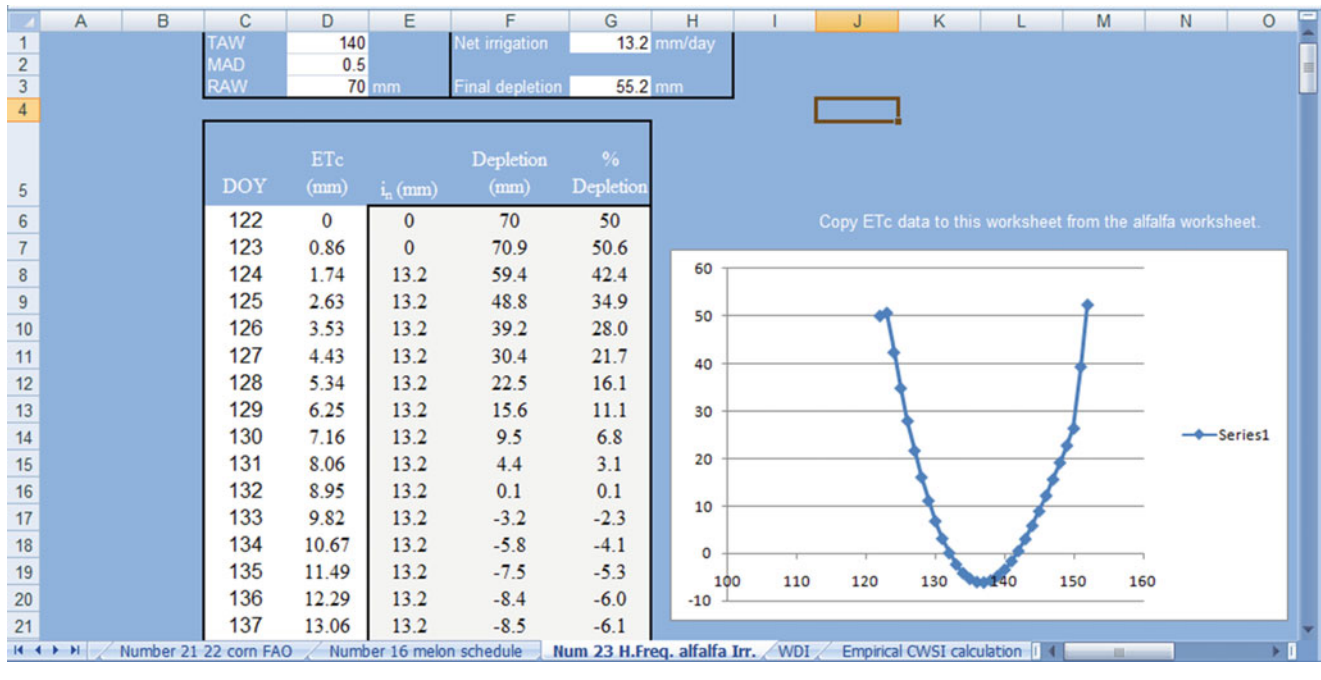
| | A | B | C | D | E | F | G | H | I | J | K | L | M | N | O |
|---|---|---|---|---|---|---|---|---|---|---|---|---|---|---|---|
| 1 | | | TAW | 140 | | Net irrigation | 13.2 | mm/day | | | | | | | |
| 2 | | | MAD | 0.5 | | | | | | | | | | | |
| 3 | | | RAW | 70 | mm | Final depletion | 55.2 | mm | | | | | | | |
| 4 | | | | | | | | | | | | | | | |
| 5 | | | DOY | ETc (mm) | $i_n$ (mm) | Depletion (mm) | % Depletion | | | | | | | | |
| 6 | | | 122 | 0 | 0 | 70 | 50 | | | | | | | | |
| 7 | | | 123 | 0.86 | 0 | 70.9 | 50.6 | | | | | | | | |
| 8 | | | 124 | 1.74 | 13.2 | 59.4 | 42.4 | | | | | | | | |
| 9 | | | 125 | 2.63 | 13.2 | 48.8 | 34.9 | | | | | | | | |
| 10 | | | 126 | 3.53 | 13.2 | 39.2 | 28.0 | | | | | | | | |
| 11 | | | 127 | 4.43 | 13.2 | 30.4 | 21.7 | | | | | | | | |
| 12 | | | 128 | 5.34 | 13.2 | 22.5 | 16.1 | | | | | | | | |
| 13 | | | 129 | 6.25 | 13.2 | 15.6 | 11.1 | | | | | | | | |
| 14 | | | 130 | 7.16 | 13.2 | 9.5 | 6.8 | | | | | | | | |
| 15 | | | 131 | 8.06 | 13.2 | 4.4 | 3.1 | | | | | | | | |
| 16 | | | 132 | 8.95 | 13.2 | 0.1 | 0.1 | | | | | | | | |
| 17 | | | 133 | 9.82 | 13.2 | -3.2 | -2.3 | | | | | | | | |
| 18 | | | 134 | 10.67 | 13.2 | -5.8 | -4.1 | | | | | | | | |
| 19 | | | 135 | 11.49 | 13.2 | -7.5 | -5.3 | | | | | | | | |
| 20 | | | 136 | 12.29 | 13.2 | -8.4 | -6.0 | | | | | | | | |
| 21 | | | 137 | 13.06 | 13.2 | -8.5 | -6.1 | | | | | | | | |

Copy ETc data to this worksheet from the alfalfa worksheet.

60
50
40
30
20
10
0
-10
100 110 120 130 140 150 160
Series1

Number 21 22 corn FAO | Number 16 melon schedule | Num 23 H.Freq. alfalfa Irr. | WDI | Empirical CWSI calculation